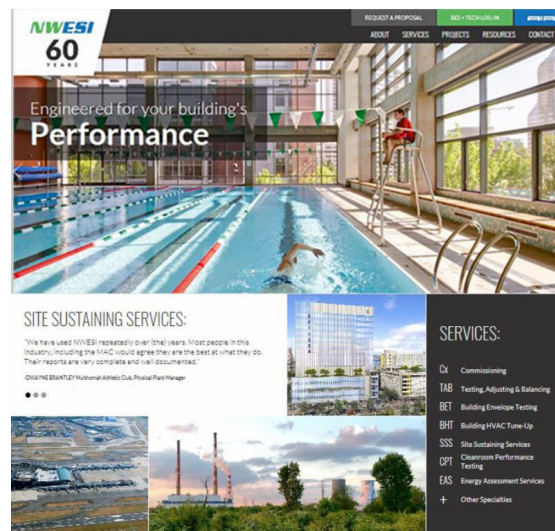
NWESI
60
YEARS

REQUEST A PROPOSAL
BES + TECH LOG-IN

ABOUT SERVICES PROJECTS RESOURCES CONTACT

Engineered for your building's
Performance

SITE SUSTAINING SERVICES:

"We have used NWESI repeatedly over (the) years. Most people in this industry, including the MAC would agree they are the best at what they do. Their reports are very complete and well documented."

-DWAYNE BRANTLEY Multnomah Athletic Club, Physical Plant Manager

SERVICES:

Cx Commissioning
TAB Testing, Adjusting & Balancing
BET Building Envelope Testing
BHT Building HVAC Tune-Up
SSS Site Sustaining Services
CPT Cleanroom Performance Testing
EAS Energy Assessment Services
+ Other Specialties